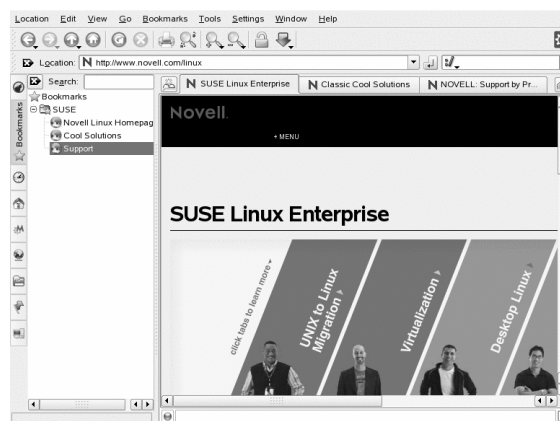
Location Edit View Go Bookmarks Tools Settings Window Help

Location: http://www.novell.com/linux

Search:

Bookmarks

Bookmarks
SUSE
Novell Linux Homepag
Cool Solutions
Support

SUSE Linux Enterprise
Classic Cool Solutions
NOVELL: Support by Pr...

Novell.

+ MENU

SUSE Linux Enterprise

click tabs to learn more

UNIX to Linux Migration

Virtualization

Desktop Linux